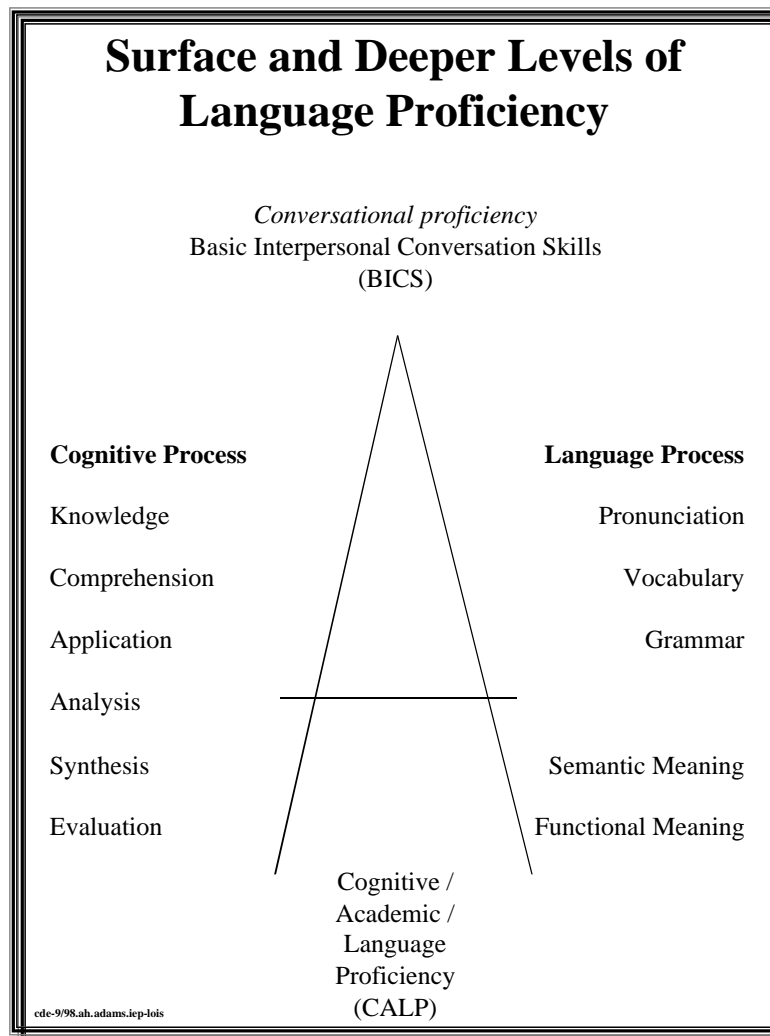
Surface and Deeper Levels of Language Proficiency

Conversational proficiency
Basic Interpersonal Conversation Skills
(BICS)

Cognitive Process

Knowledge

Comprehension

Application

Analysis

Synthesis

Evaluation

Language Process

Pronunciation

Vocabulary

Grammar

Semantic Meaning

Functional Meaning

Cognitive /
Academic /
Language
Proficiency
(CALP)

cde-9/98.ah.adams.iep-lois